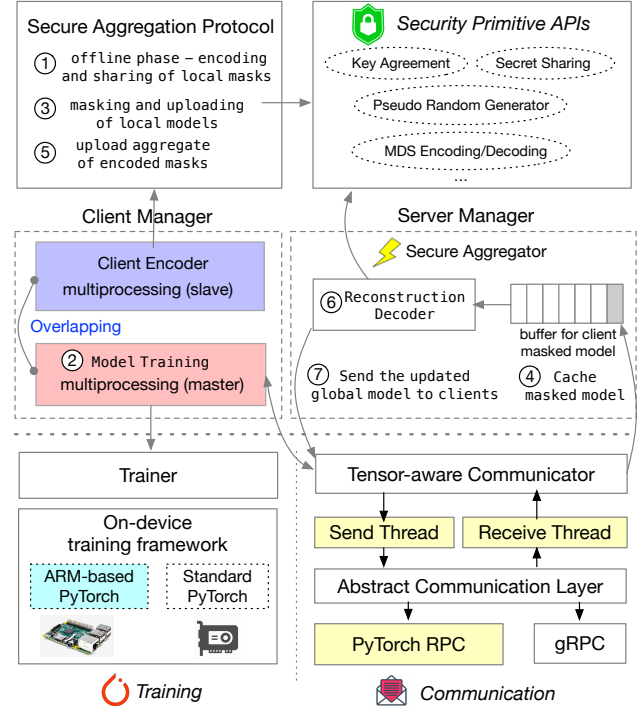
Secure Aggregation Protocol

① offline phase – encoding and sharing of local masks

③ masking and uploading of local models

⑤ upload aggregate of encoded masks

Security Primitive APIs

Key Agreement

Secret Sharing

Pseudo Random Generator

MDS Encoding/Decoding

...

Client Manager

Client Encoder multiprocessing (slave)

Overlapping

② Model Training multiprocessing (master)

Server Manager

Secure Aggregator

⑥ Reconstruction Decoder

buffer for client masked model

⑦ Send the updated global model to clients

④ Cache masked model

Trainer

On-device training framework

ARM-based PyTorch

Standard PyTorch

Tensor-aware Communicator

Send Thread

Receive Thread

Abstract Communication Layer

PyTorch RPC

gRPC

Training

Communication